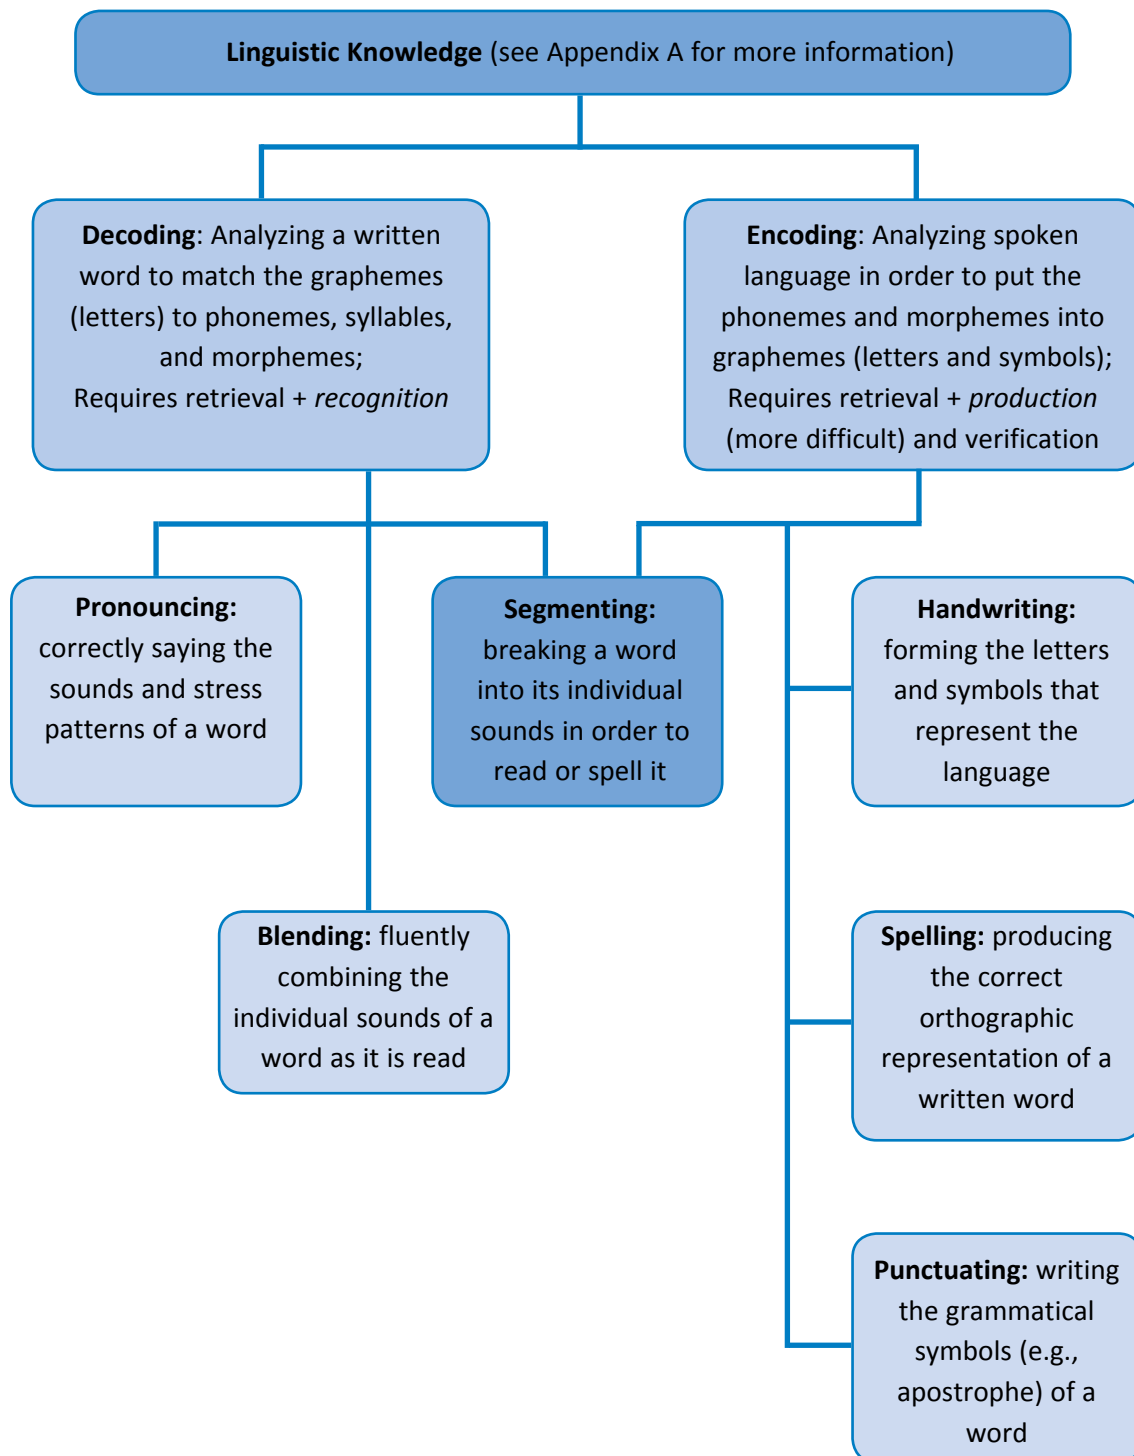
Linguistic Knowledge (see Appendix A for more information)

Decoding: Analyzing a written word to match the graphemes (letters) to phonemes, syllables, and morphemes; Requires retrieval + recognition

Encoding: Analyzing spoken language in order to put the phonemes and morphemes into graphemes (letters and symbols); Requires retrieval + production (more difficult) and verification

Pronouncing: correctly saying the sounds and stress patterns of a word

Segmenting: breaking a word into its individual sounds in order to read or spell it

Handwriting: forming the letters and symbols that represent the language

Blending: fluently combining the individual sounds of a word as it is read

Spelling: producing the correct orthographic representation of a written word

Punctuating: writing the grammatical symbols (e.g., apostrophe) of a word